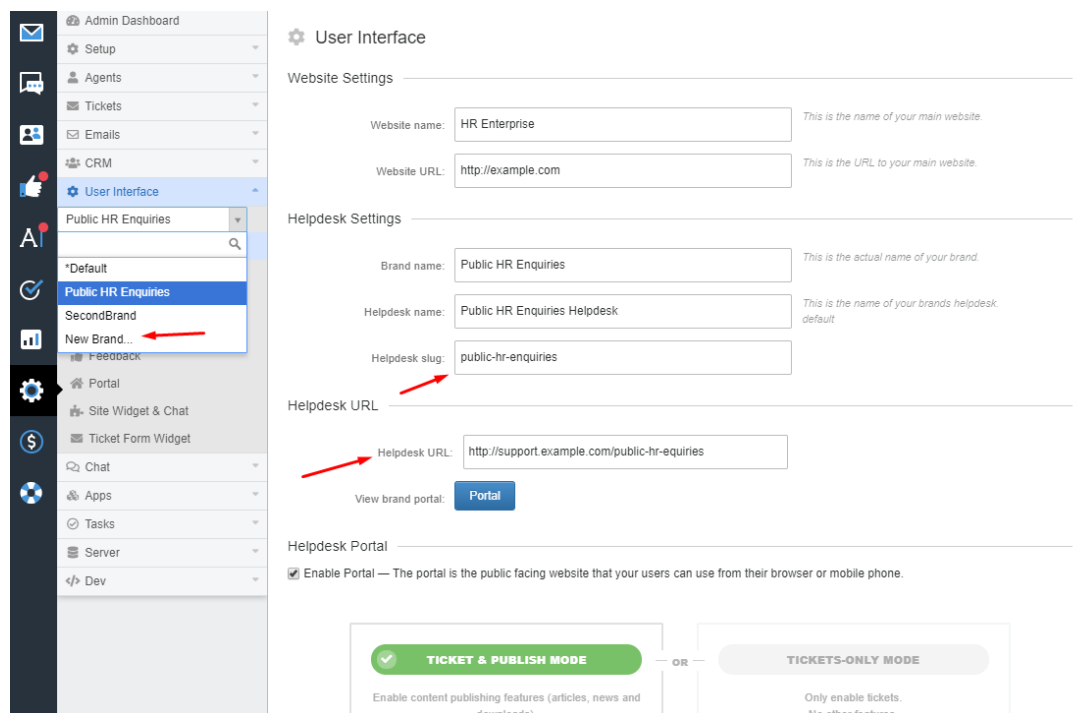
Admin Dashboard
Setup
Agents
Tickets
Emails
CRM
User Interface
Public HR Enquiries
*Default
Public HR Enquiries
SecondBrand
New Brand...
Feedback
Portal
Site Widget & Chat
Ticket Form Widget
Chat
Apps
Tasks
Server
Dev

User Interface

Website Settings

Website name: HR Enterprise
This is the name of your main website.

Website URL: http://example.com
This is the URL to your main website.

Helpdesk Settings

Brand name: Public HR Enquiries
This is the actual name of your brand.

Helpdesk name: Public HR Enquiries Helpdesk
This is the name of your brands helpdesk. default

Helpdesk slug: public-hr-enquiries

Helpdesk URL

Helpdesk URL: http://support.example.com/public-hr-equiries

View brand portal: Portal

Helpdesk Portal

Enable Portal — The portal is the public facing website that your users can use from their browser or mobile phone.

TICKET & PUBLISH MODE
OR
TICKETS-ONLY MODE

Enable content publishing features (articles, news and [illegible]

Only enable tickets. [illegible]